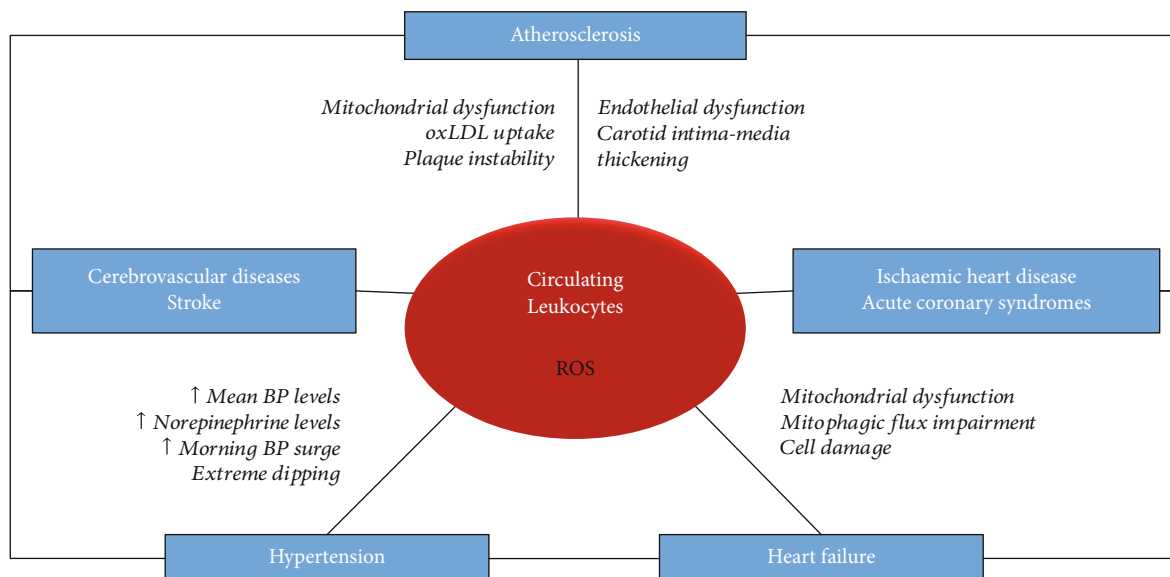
Atherosclerosis

Mitochondrial dysfunction
oxLDL uptake
Plaque instability

Endothelial dysfunction
Carotid intima-media thickening

Cerebrovascular diseases
Stroke

Circulating
Leukocytes

ROS

Ischaemic heart disease
Acute coronary syndromes

↑ Mean BP levels
↑ Norepinephrine levels
↑ Morning BP surge
Extreme dipping

Mitochondrial dysfunction
Mitophagic flux impairment
Cell damage

Hypertension

Heart failure